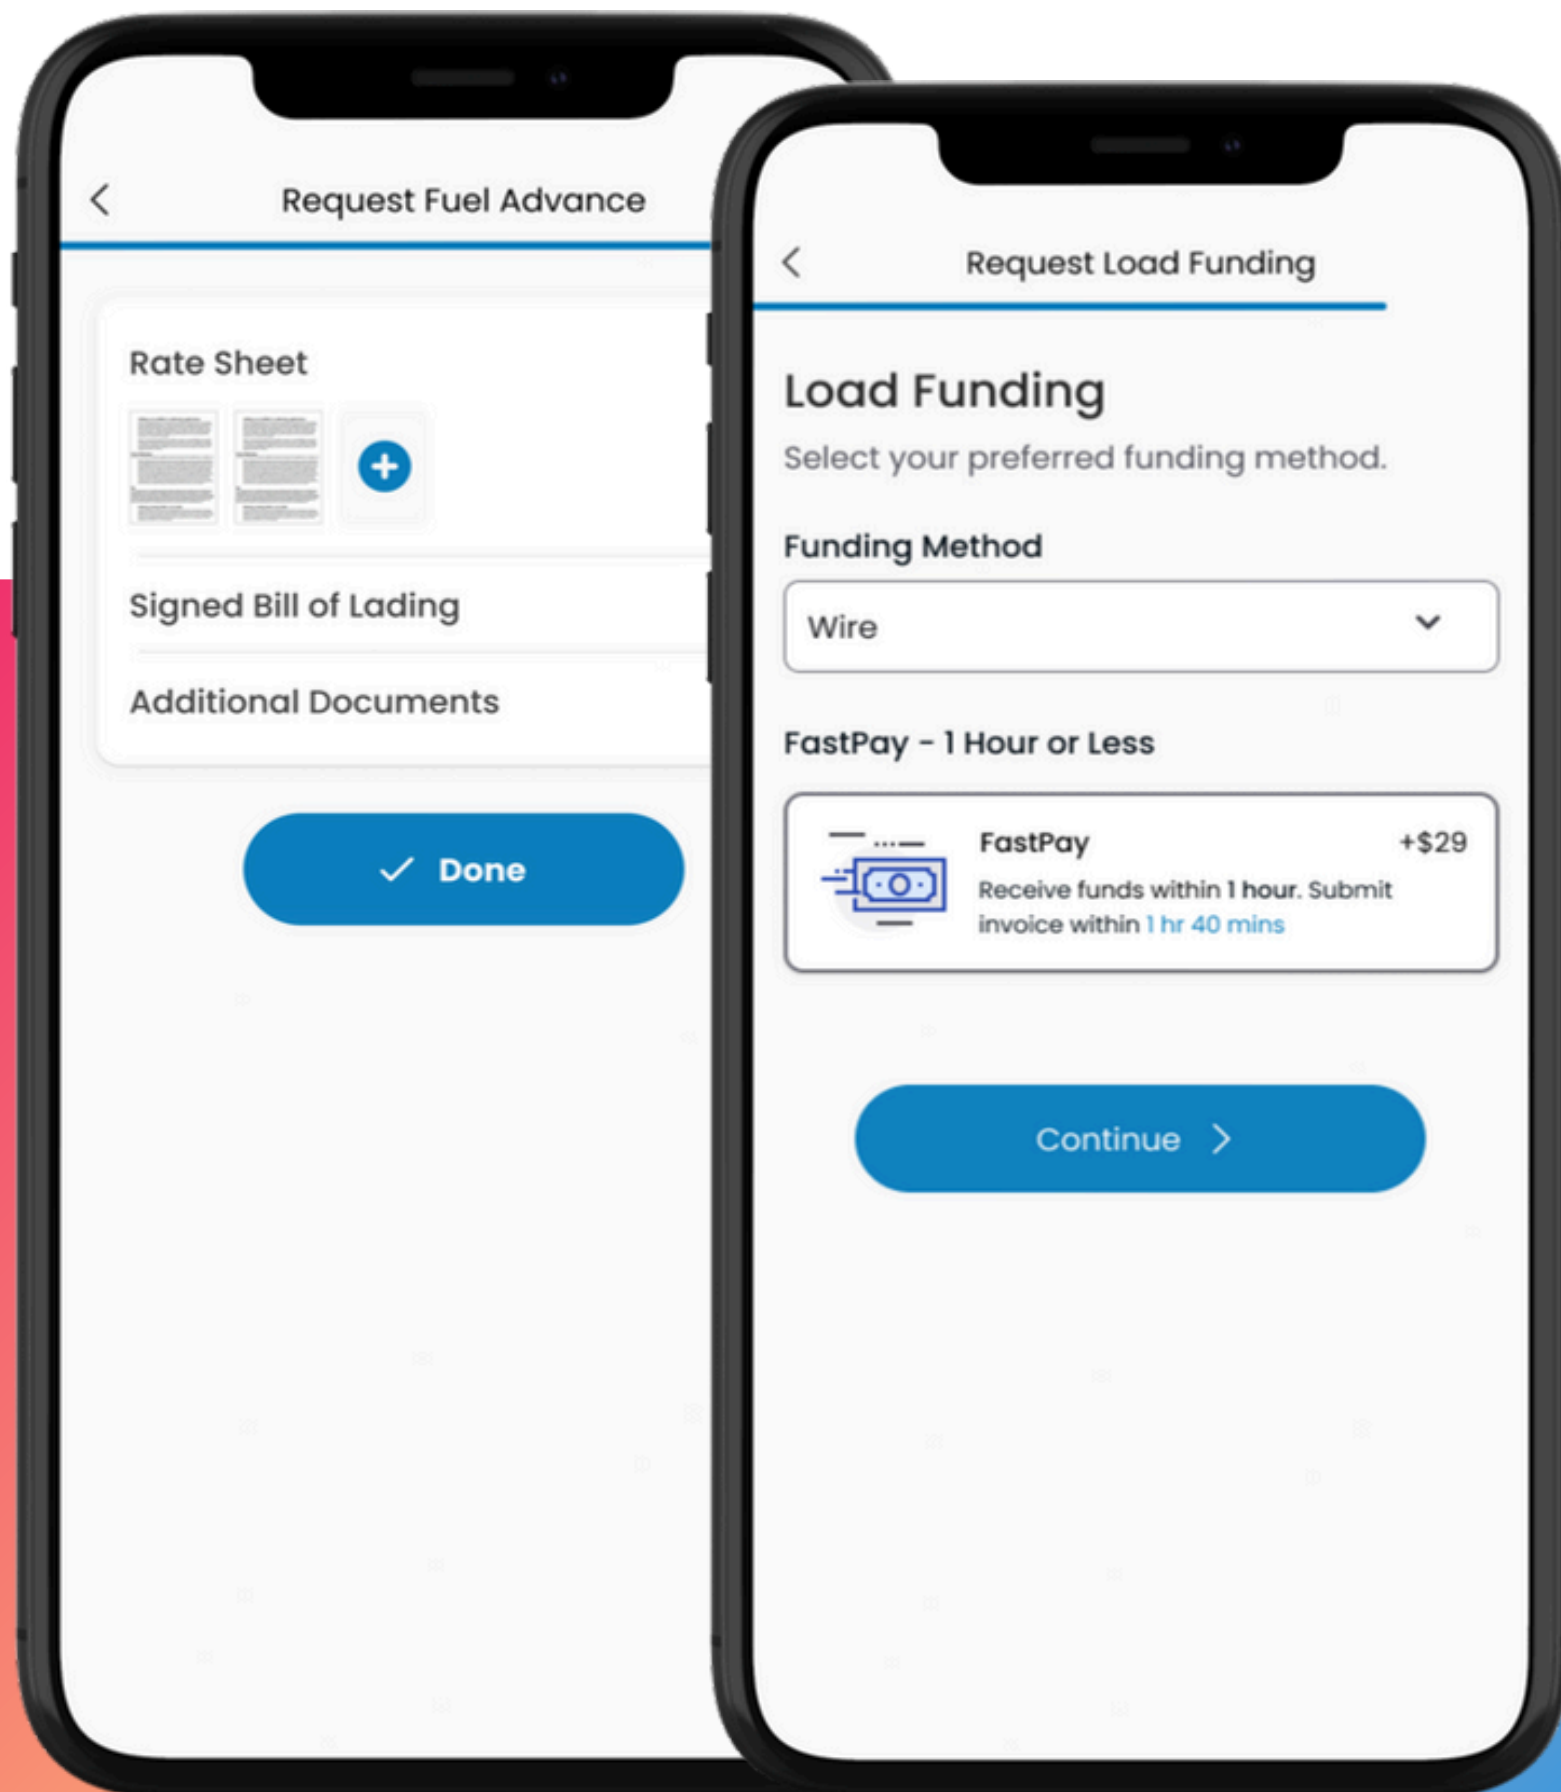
Request Fuel Advance

Rate Sheet

Signed Bill of Lading

Additional Documents

Done

Request Load Funding

Load Funding

Select your preferred funding method.

Funding Method

Wire

FastPay - 1 Hour or Less

FastPay +$29

Receive funds within 1 hour. Submit invoice within 1 hr 40 mins

Continue